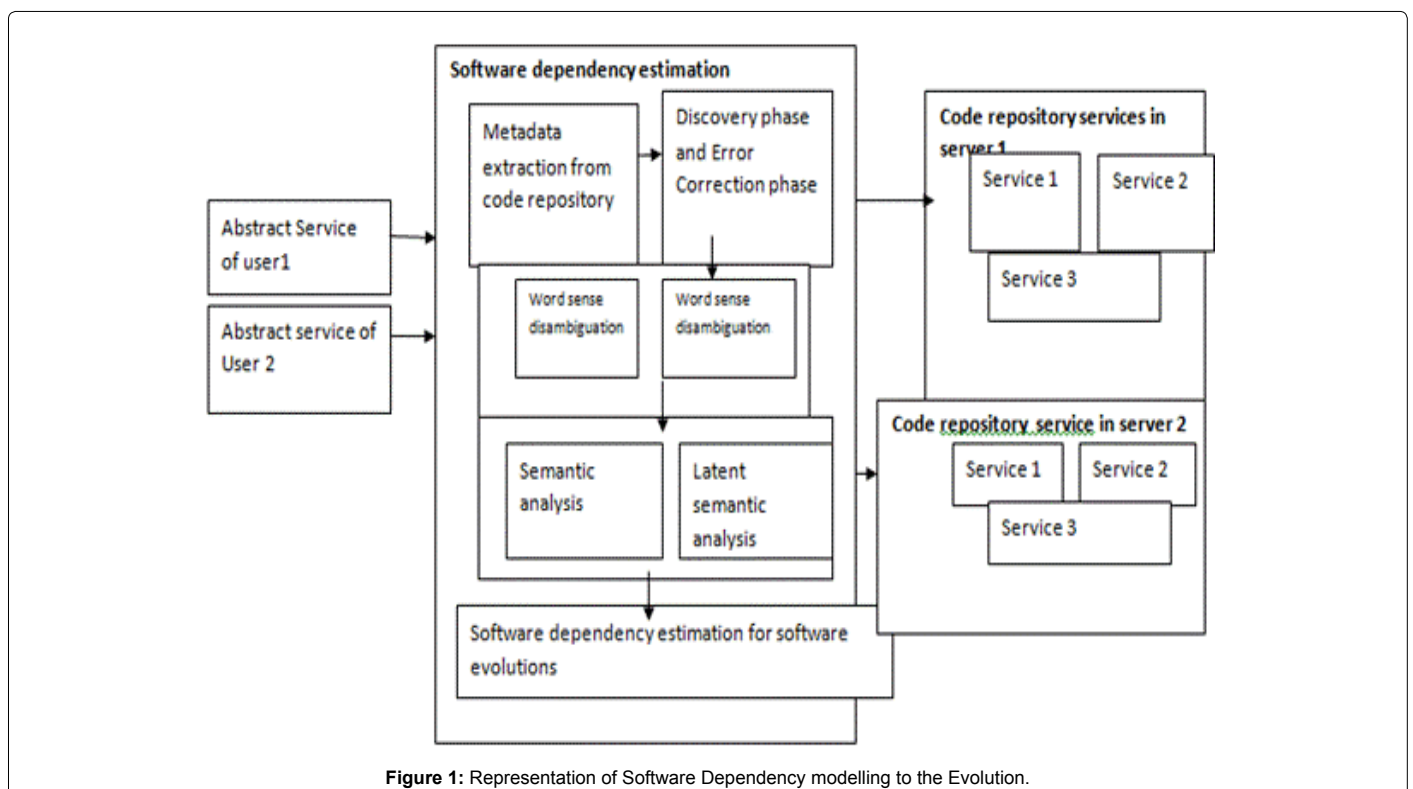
Software dependency estimation

Metadata extraction from code repository

Discovery phase and Error Correction phase

Code repository services in server 1

Service 1

Service 2

Service 3

Abstract Service of user1

Abstract service of User 2

Word sense disambiguation

Word sense disambiguation

Code repository service in server 2

Service 1

Service 2

Service 3

Semantic analysis

Latent semantic analysis

Software dependency estimation for software evolutions

Figure 1: Representation of Software Dependency modelling to the Evolution.